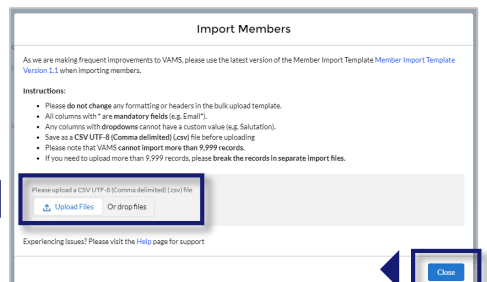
Import Members

As we are making frequent improvements to VAMS, please use the latest version of the Member Import Template Member Import Template Version 1.1 when importing members.

Instructions:

- Please do not change any formatting or headers in the bulk upload template.
- All columns with * are mandatory fields (e.g. Email*).
- Any columns with dropdowns cannot have a custom value (e.g. Salutation).
- Save as a CSV UTF-8 (Comma delimited) (.csv) file before uploading
- Please note that VAMS cannot import more than 9,999 records.
- If you need to upload more than 9,999 records, please break the records in separate import files.

Please upload a CSV UTF-8 (Comma delimited) (.csv) file

Upload Files Or drop files

Experiencing issues? Please visit the Help page for support

Close